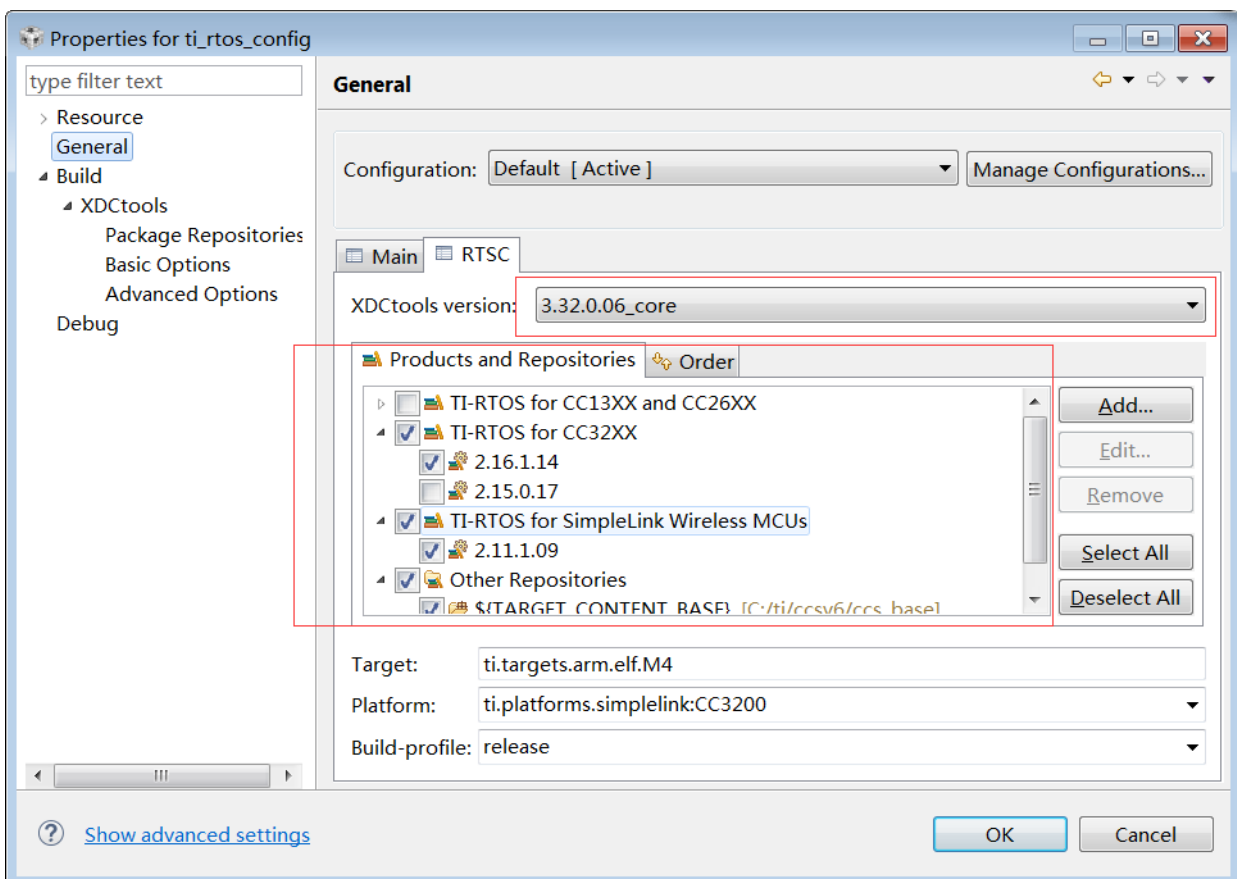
Properties for ti_rtos_config

type filter text

Resource
General
Build
XDCtools
Package Repositories
Basic Options
Advanced Options
Debug

General

Configuration: Default [ Active ]
Manage Configurations...

Main
RTSC

XDCtools version: 3.32.0.06_core

Products and Repositories
Order

TI-RTOS for CC13XX and CC26XX
TI-RTOS for CC32XX
2.16.1.14
2.15.0.17
TI-RTOS for SimpleLink Wireless MCUs
2.11.1.09
Other Repositories
${TARGET_CONTENT_BASE} [C:/ti/ccsv6/ccs_base]

Add...
Edit...
Remove
Select All
Deselect All

Target: ti.targets.arm.elf.M4
Platform: ti.platforms.simplelink:CC3200
Build-profile: release

Show advanced settings
OK
Cancel